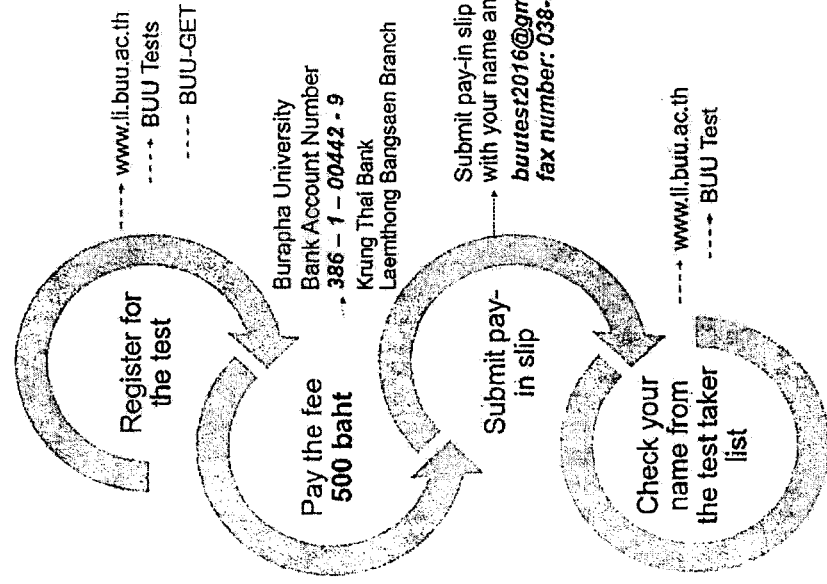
Register for the test

www.li.buu.ac.th
BUU Tests
BUU-GET

Pay the fee
**500 baht**

Burapha University
Bank Account Number
**386 – 1 – 00442 - 9**
Krung Thai Bank
Laemthong Bangsaen Branch

Submit pay-in slip

Submit pay-in slip
with your name an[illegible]
**buutest2016@gm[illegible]**
**fax number: 038-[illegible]**

Check your name from the test taker list

www.li.buu.ac.th
BUU Test